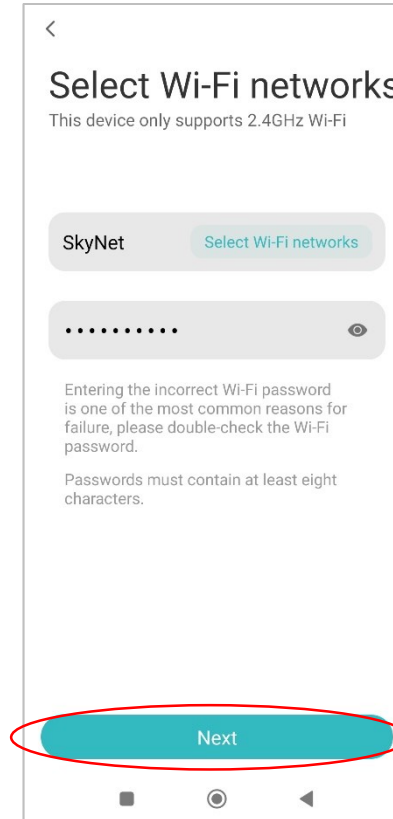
<

Select Wi-Fi networks

This device only supports 2.4GHz Wi-Fi

SkyNet

Select Wi-Fi networks

••••••••••

Entering the incorrect Wi-Fi password is one of the most common reasons for failure, please double-check the Wi-Fi password.

Passwords must contain at least eight characters.

Next